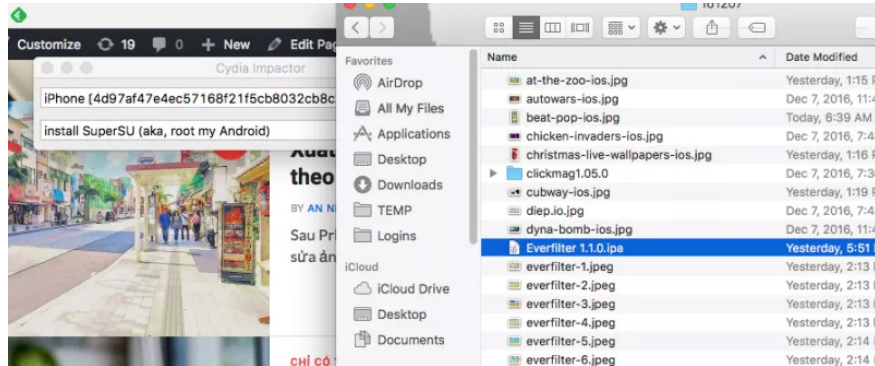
Customize 19 0 New Edit Pag

Cydia Impactor

iPhone [4d97af47e4ec57168f21f5cb8032cb8c

install SuperSU (aka, root my Android)

Xuat

theo

BY AN N

Sau Pri

sửa ản

CHỈ CÓ

161207

Favorites

AirDrop

All My Files

Applications

Desktop

Downloads

TEMP

Logins

iCloud

iCloud Drive

Desktop

Documents

| Name | Date Modified |
|---|---|
| at-the-zoo-ios.jpg | Yesterday, 1:15 |
| autowars-ios.jpg | Dec 7, 2016, 11: |
| beat-pop-ios.jpg | Today, 6:39 AM |
| chicken-invaders-ios.jpg | Dec 7, 2016, 7:4 |
| christmas-live-wallpapers-ios.jpg | Yesterday, 1:16 |
| clickmag1.05.0 | Dec 7, 2016, 7:3 |
| cubway-ios.jpg | Yesterday, 1:19 |
| diep.io.jpg | Dec 7, 2016, 7:4 |
| dyna-bomb-ios.jpg | Dec 7, 2016, 11: |
| Everfilter 1.1.0.ipa | Yesterday, 5:51 |
| everfilter-1.jpeg | Yesterday, 2:13 |
| everfilter-2.jpeg | Yesterday, 2:13 |
| everfilter-3.jpeg | Yesterday, 2:13 |
| everfilter-4.jpeg | Yesterday, 2:13 |
| everfilter-5.jpeg | Yesterday, 2:14 |
| everfilter-6.jpeg | Yesterday, 2:14 |